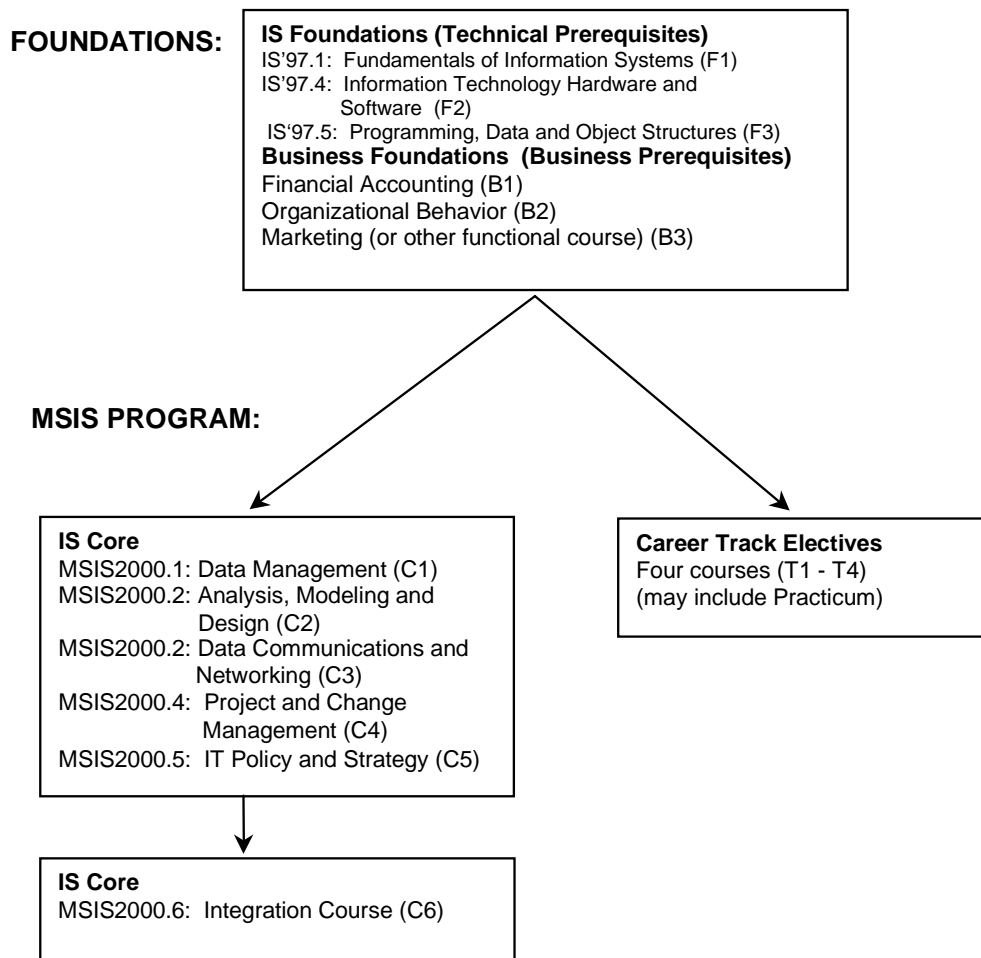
FOUNDATIONS:

IS Foundations (Technical Prerequisites)
IS'97.1: Fundamentals of Information Systems (F1)
IS'97.4: Information Technology Hardware and Software (F2)
IS'97.5: Programming, Data and Object Structures (F3)
Business Foundations (Business Prerequisites)
Financial Accounting (B1)
Organizational Behavior (B2)
Marketing (or other functional course) (B3)

MSIS PROGRAM:

IS Core
MSIS2000.1: Data Management (C1)
MSIS2000.2: Analysis, Modeling and Design (C2)
MSIS2000.2: Data Communications and Networking (C3)
MSIS2000.4: Project and Change Management (C4)
MSIS2000.5: IT Policy and Strategy (C5)

Career Track Electives
Four courses (T1 - T4)
(may include Practicum)

IS Core
MSIS2000.6: Integration Course (C6)